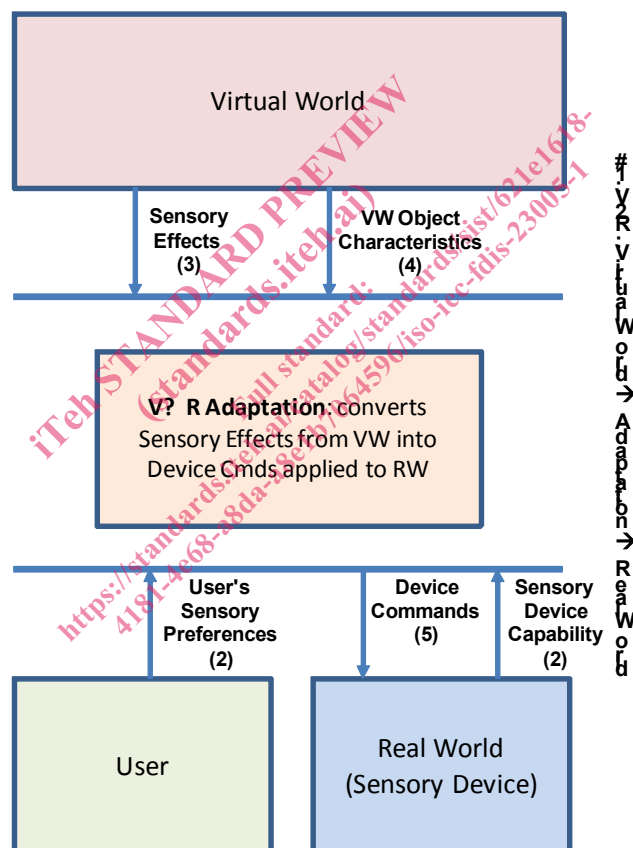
Virtual World

Sensory Effects (3)

VW Object Characteristics (4)

V? R Adaptation: converts Sensory Effects from VW into Device Cmds applied to RW

User's Sensory Preferences (2)

Device Commands (5)

Sensory Device Capability (2)

User

Real World (Sensory Device)

#1 V2R: Virtual World → Adaptation → Real World

iTeh STANDARD PREVIEW (standards.iteh.ai)

Full standard: https://standards.iteh.ai/catalog/standards/sist/621e1618-4181-4e68-a8da-a8efb7664596/iso-iec-fdis-23005-1